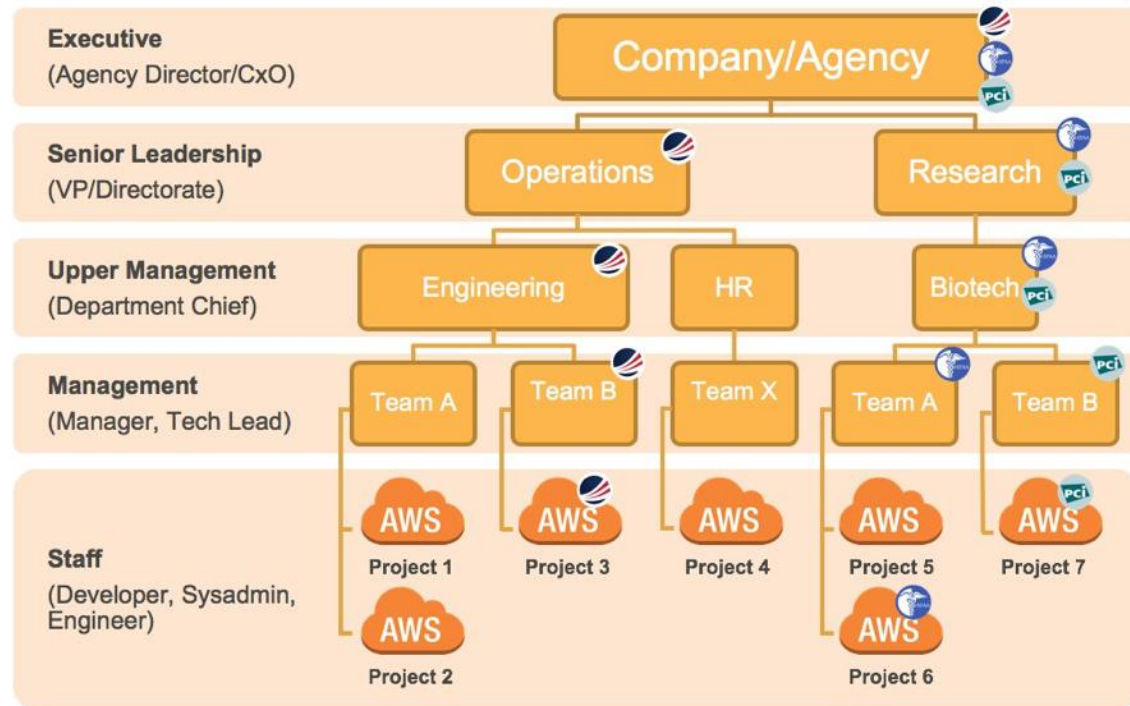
Executive
(Agency Director/CxO)

Company/Agency

PCI

Senior Leadership
(VP/Directorate)

Operations

Research

PCI

Upper Management
(Department Chief)

Engineering

HR

Biotech

PCI

Management
(Manager, Tech Lead)

Team A

Team B

Team X

Team A

Team B

PCI

Staff
(Developer, Sysadmin, Engineer)

AWS
Project 1

AWS
Project 2

AWS
Project 3

AWS
Project 4

AWS
Project 5

AWS
Project 6

AWS
Project 7

PCI